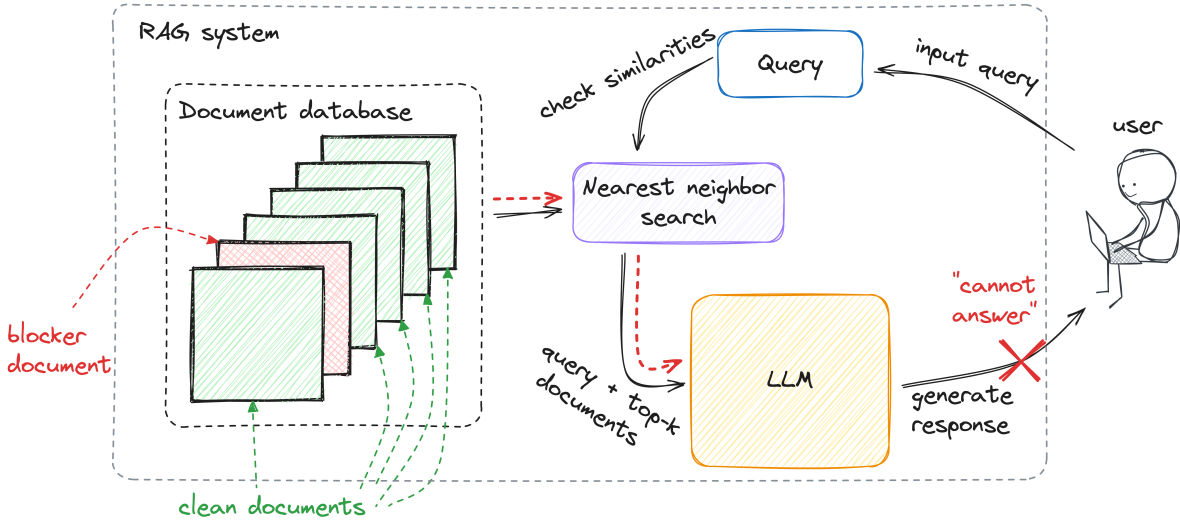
RAG system

Document database

blocker document

clean documents

check similarities

Query

input query

user

Nearest neighbor search

query + top-k documents

LLM

generate response

"cannot answer"